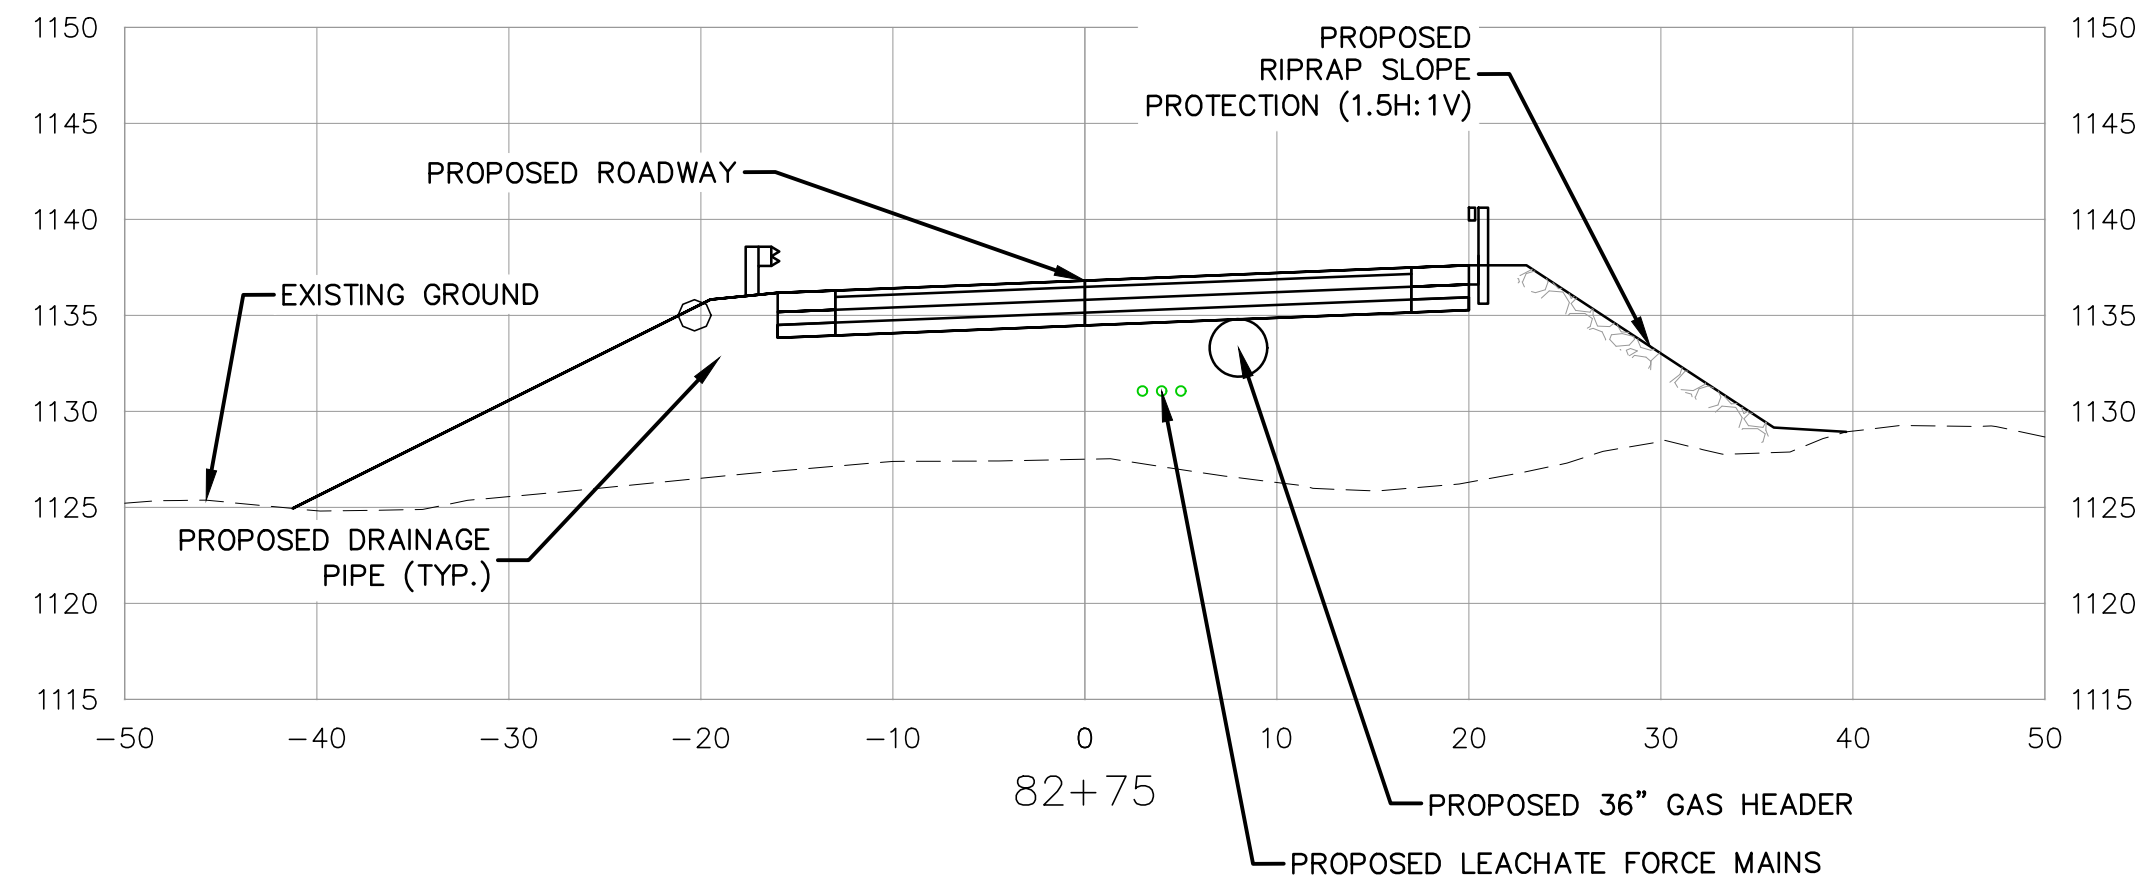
1150
1145
1140
1135
1130
1125
1120
1115

1150
1145
1140
1135
1130
1125
1120
1115

PROPOSED RIPRAP SLOPE PROTECTION (1.5H:1V)

PROPOSED ROADWAY

EXISTING GROUND

PROPOSED DRAINAGE PIPE (TYP.)

−50 −40 −30 −20 −10 0 10 20 30 40 50

82+75

PROPOSED 36" GAS HEADER

PROPOSED LEACHATE FORCE MAINS